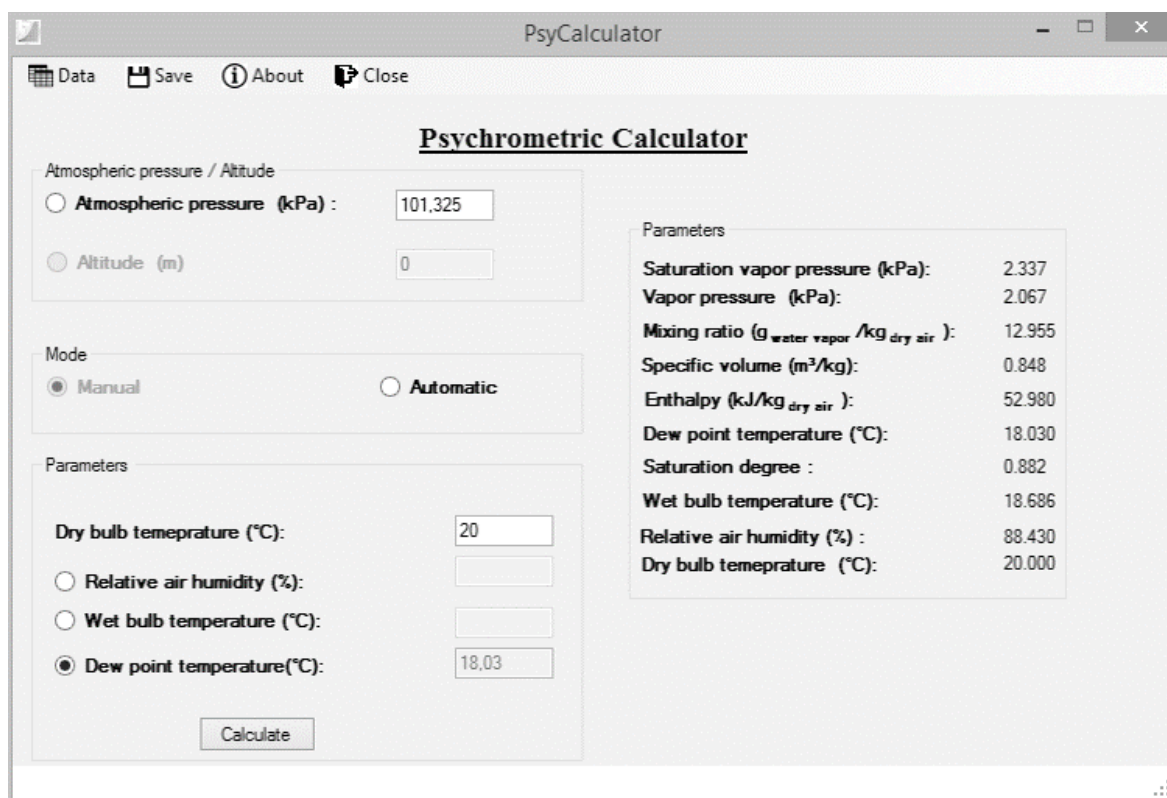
PsyCalculator

Data Save About Close

Psychrometric Calculator

Atmospheric pressure / Altitude

Atmospheric pressure (kPa) : 101,325

Altitude (m) 0

Mode

Manual Automatic

Parameters

Dry bulb temeprature (°C): 20

Relative air humidity (%):

Wet bulb temperature (°C):

Dew point temperature(°C): 18,03

Calculate

Parameters

| | |
|---|---|
| Saturation vapor pressure (kPa): | 2.337 |
| Vapor pressure (kPa): | 2.067 |
| Mixing ratio ($g_{water\ vapor}$ /$kg_{dry\ air}$ ): | 12.955 |
| Specific volume ($m^3$/kg): | 0.848 |
| Enthalpy (kJ/$kg_{dry\ air}$ ): | 52.980 |
| Dew point temperature (°C): | 18.030 |
| Saturation degree : | 0.882 |
| Wet bulb temperature (°C): | 18.686 |
| Relative air humidity (%) : | 88.430 |
| Dry bulb temeprature (°C): | 20.000 |